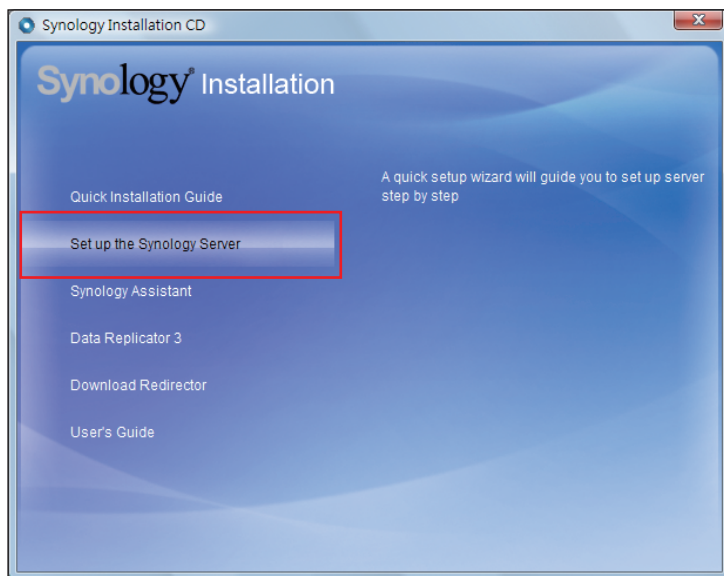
Synology Installation CD

Synology® Installation

Quick Installation Guide

Set up the Synology Server

Synology Assistant

Data Replicator 3

Download Redirector

User's Guide

A quick setup wizard will guide you to set up server step by step